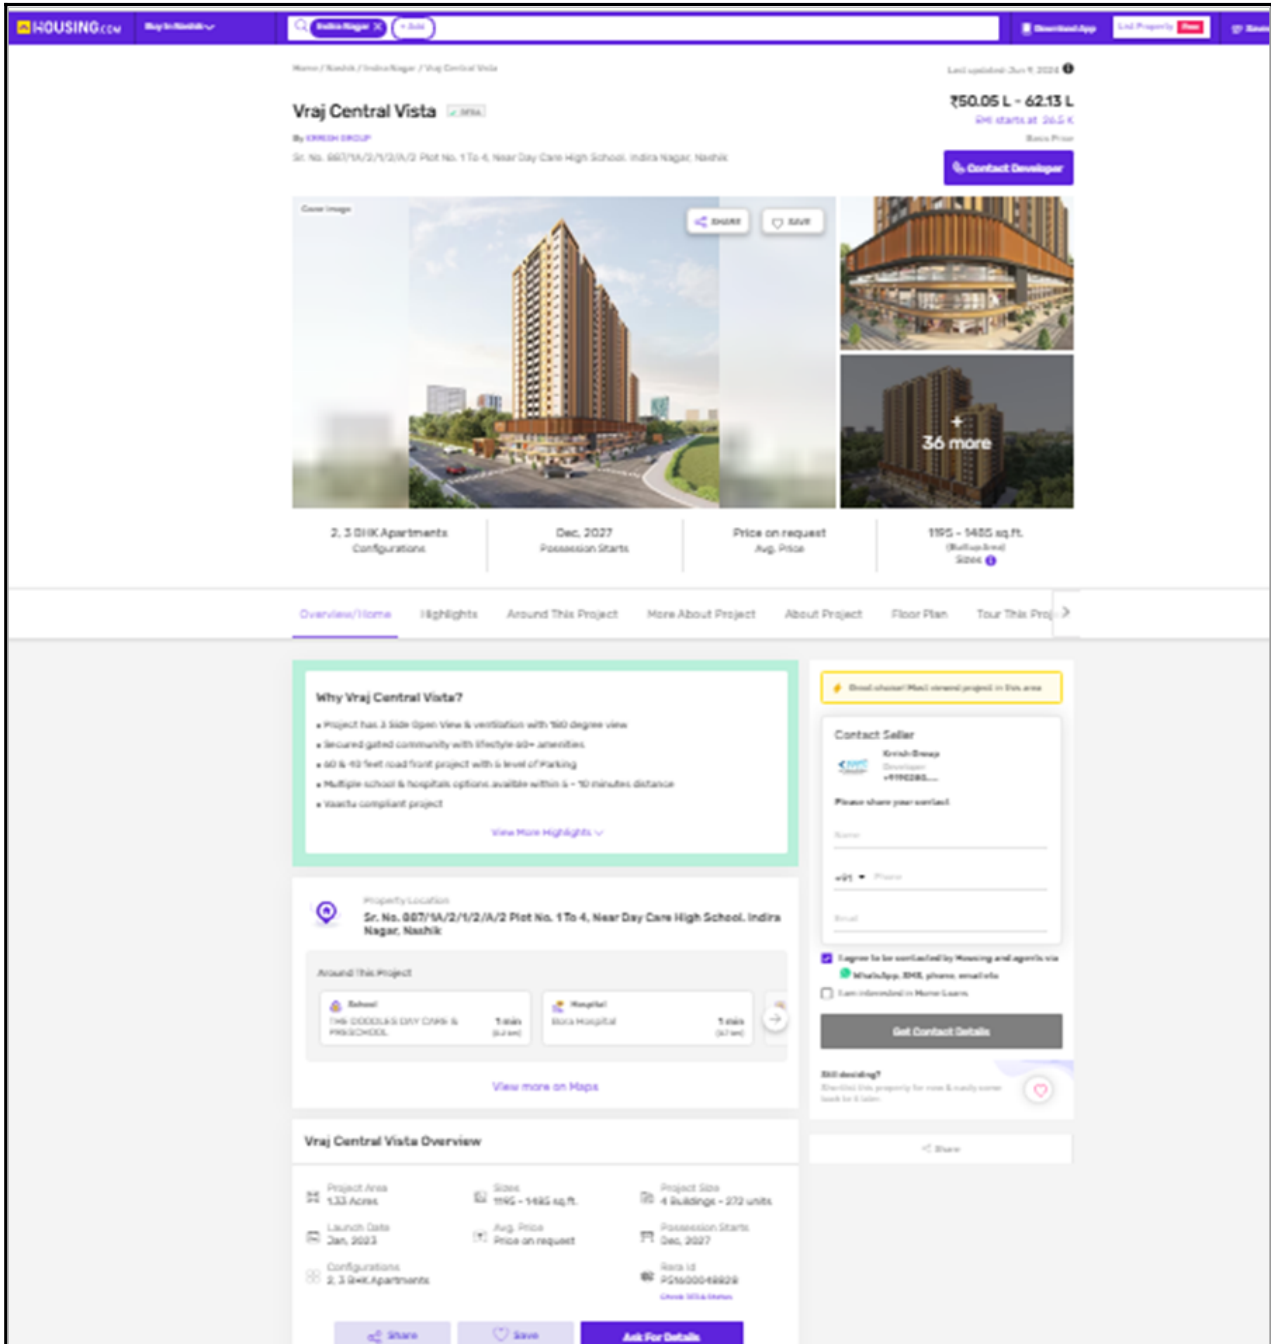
HOUSING.com Buy in Nashik

Indira Nagar × + Add

Download App List Property Free

Home / Nashik / Indira Nagar / Vraj Central Vista

Last updated: Jun 9, 2024

Vraj Central Vista

By KRRISH GROUP

Sr. No. 887/1A/2/1/2/A/2 Plot No. 1 To 4, Near Day Care High School, Indira Nagar, Nashik

₹50.05 L - 62.13 L

EMI starts at 26.5 K

Contact Developer

Cover Image

SHARE SAVE

+ 36 more

2, 3 BHK Apartments
Configurations

Dec, 2027
Possession Starts

Price on request
Avg. Price

1195 - 1485 sq.ft.
(Built up Area)
Sizes

Overview/Home Highlights Around This Project More About Project About Project Floor Plan Tour This Proj

Why Vraj Central Vista?

• Project has 3 Side Open View & ventilation with 180 degree view
• Secured gated community with lifestyle 60+ amenities
• 60 & 40 feet road front project with 5 level of Parking
• Multiple school & hospitals options availble within 5 - 10 minutes distance
• Vaastu compliant project

View More Highlights

Property Location

Sr. No. 887/1A/2/1/2/A/2 Plot No. 1 To 4, Near Day Care High School, Indira Nagar, Nashik

Around This Project

School
THE DOODLES DAY CARE & PRESCHOOL
1 min

Hospital
Bora Hospital
1 min

View more on Maps

Vraj Central Vista Overview

Project Area
1.33 Acres

Sizes
1195 - 1485 sq.ft.

Project Size
4 Buildings - 272 units

Launch Date
Jan, 2023

Avg. Price
Price on request

Possession Starts
Dec, 2027

Configurations
2, 3 BHK Apartments

Rera Id
P51600048828

Share Save Ask For Details

Contact Seller

Krrish Group
Developer
+9190280...

Please share your contact

Name

+91 Phone

Email

I agree to be contacted by Housing and agents via WhatsApp, SMS, phone, email etc

I am interested in Home Loans

Get Contact Details

Still deciding?

Share